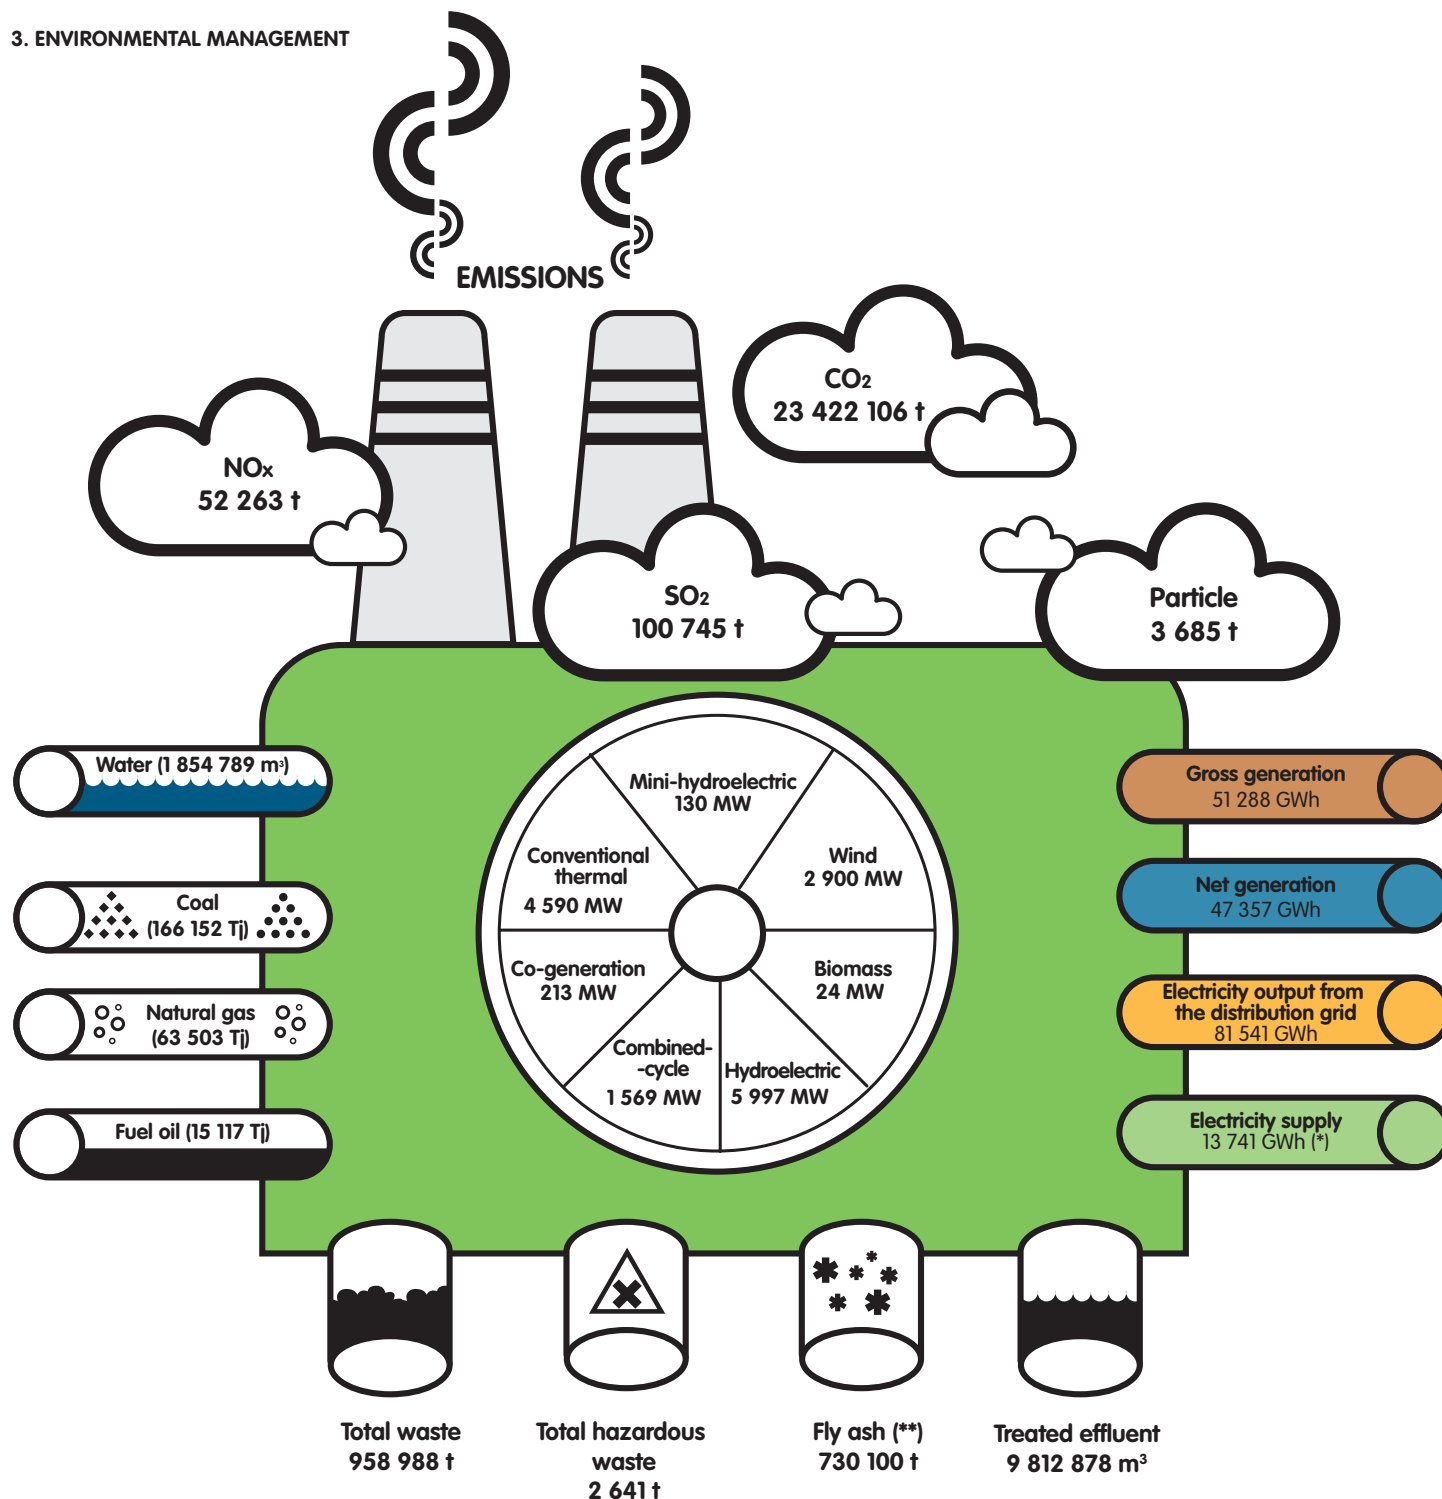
3. ENVIRONMENTAL MANAGEMENT

EMISSIONS

NOx
52 263 t

CO2
23 422 106 t

SO2
100 745 t

Particle
3 685 t

Water (1 854 789 m³)

Coal (166 152 Tj)

Natural gas (63 503 Tj)

Fuel oil (15 117 Tj)

Mini-hydroelectric
130 MW

Wind
2 900 MW

Conventional thermal
4 590 MW

Co-generation
213 MW

Biomass
24 MW

Combined-cycle
1 569 MW

Hydroelectric
5 997 MW

Gross generation
51 288 GWh

Net generation
47 357 GWh

Electricity output from the distribution grid
81 541 GWh

Electricity supply
13 741 GWh (*)

Total waste
958 988 t

Total hazardous waste
2 641 t

Fly ash (**)
730 100 t

Treated effluent
9 812 878 m³